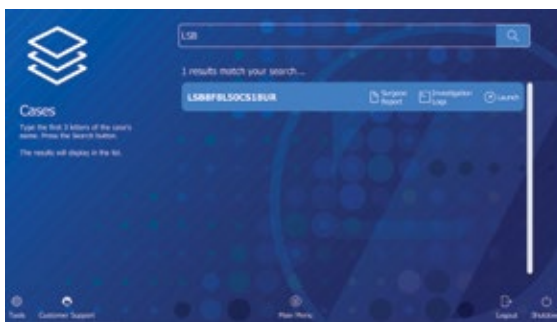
Cases

Type the first 3 letters of the case's name. Press the Search button.

The results will display in the list.

LSB

1 results match your search...

LSB8F8L50CS18UR

Surgeon Report

Investigation Logs

Launch

Tools

Customer Support

Main Menu

Logout

Shutdown